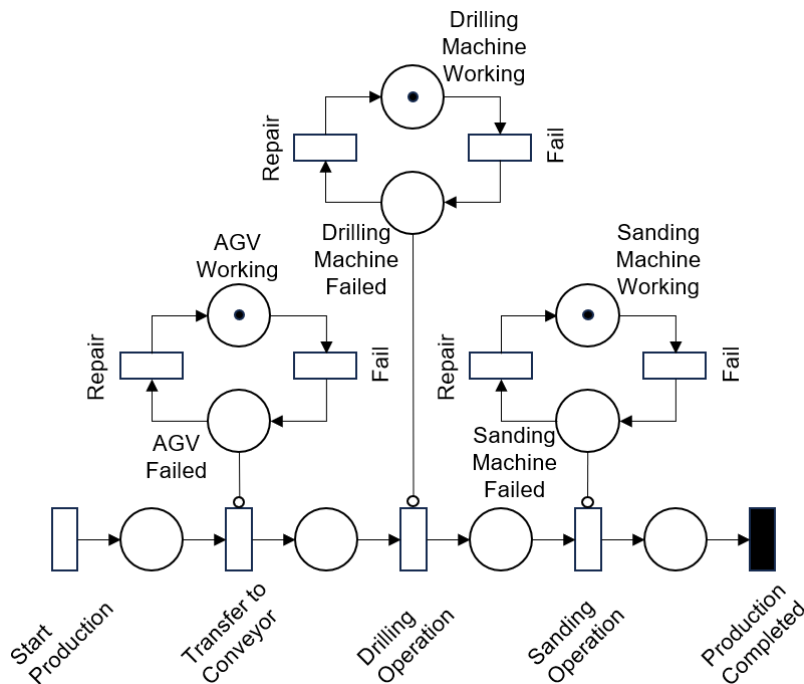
Drilling Machine Working

Repair

Fail

Drilling Machine Failed

AGV Working

Repair

Fail

AGV Failed

Sanding Machine Working

Repair

Fail

Sanding Machine Failed

Start Production

Transfer to Conveyor

Drilling Operation

Sanding Operation

Production Completed